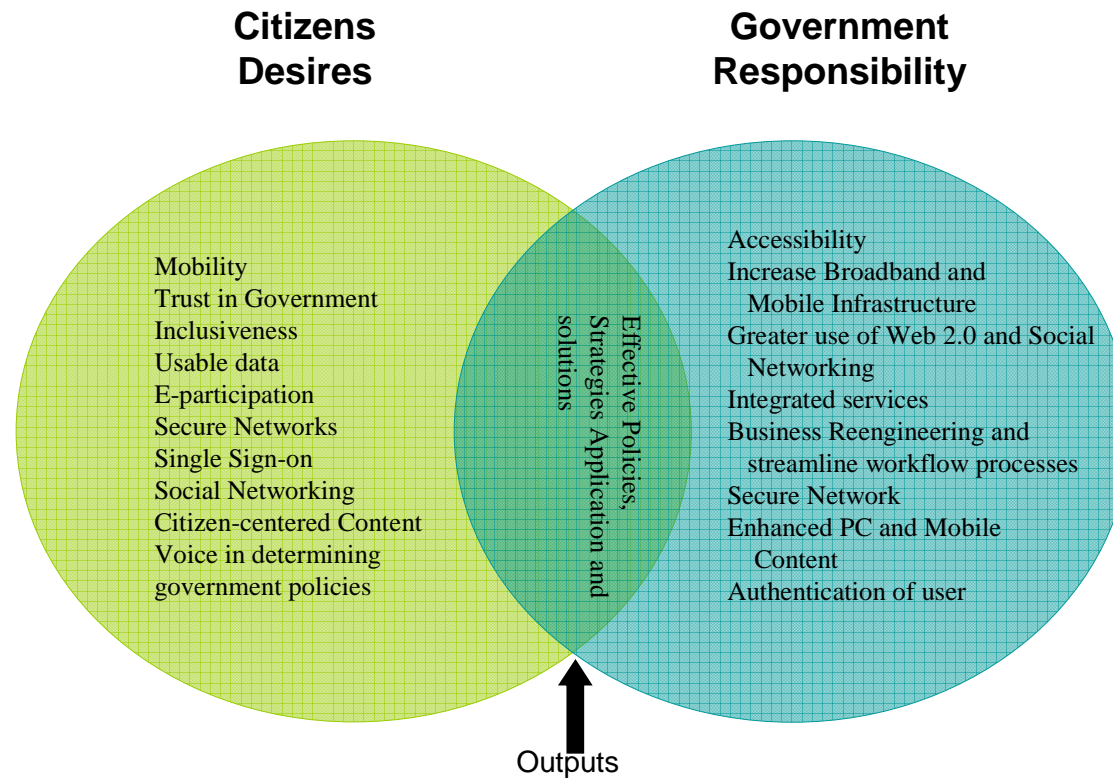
Citizens Desires

Government Responsibility

Mobility
Trust in Government
Inclusiveness
Usable data
E-participation
Secure Networks
Single Sign-on
Social Networking
Citizen-centered Content
Voice in determining government policies

Effective Policies, Strategies Application and solutions

Accessibility
Increase Broadband and Mobile Infrastructure
Greater use of Web 2.0 and Social Networking
Integrated services
Business Reengineering and streamline workflow processes
Secure Network
Enhanced PC and Mobile Content
Authentication of user

Outputs